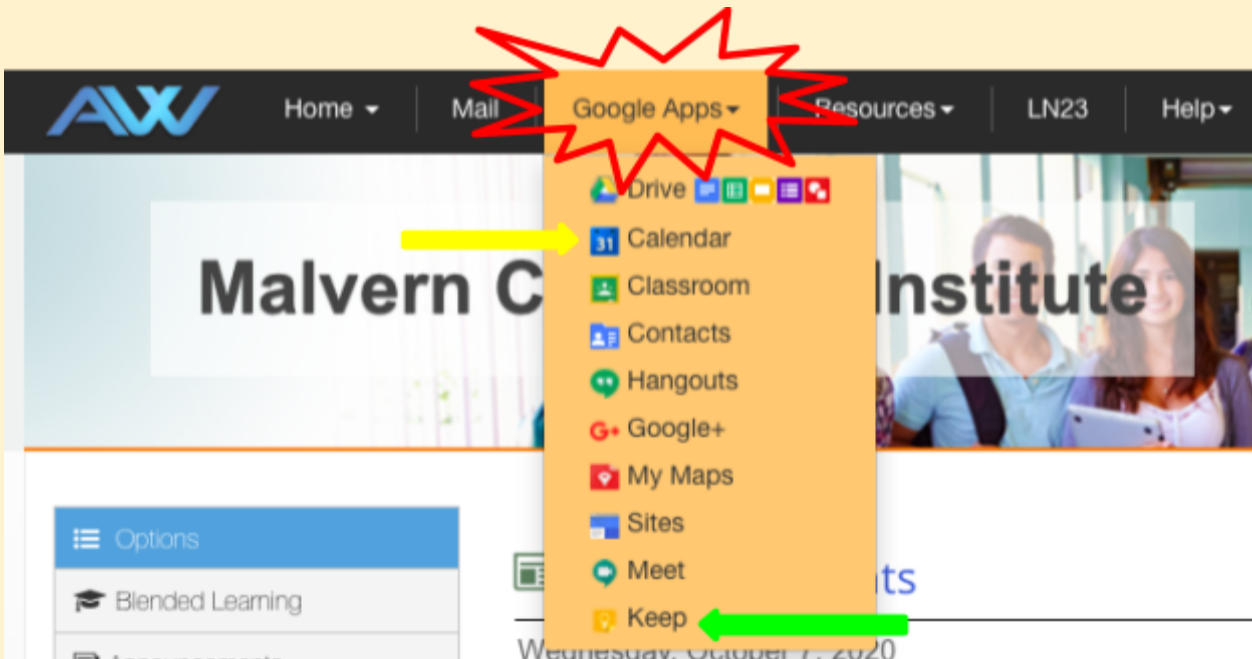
AW

Home ▾ | Mail | Google Apps ▾ | Resources ▾ | LN23 | Help ▾

Drive
31 Calendar
Classroom
Contacts
Hangouts
G+ Google+
My Maps
Sites
Meet
Keep

Malvern C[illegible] Institute

Options
Blended Learning
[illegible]

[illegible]ts

Wednesday, October 7, 2020